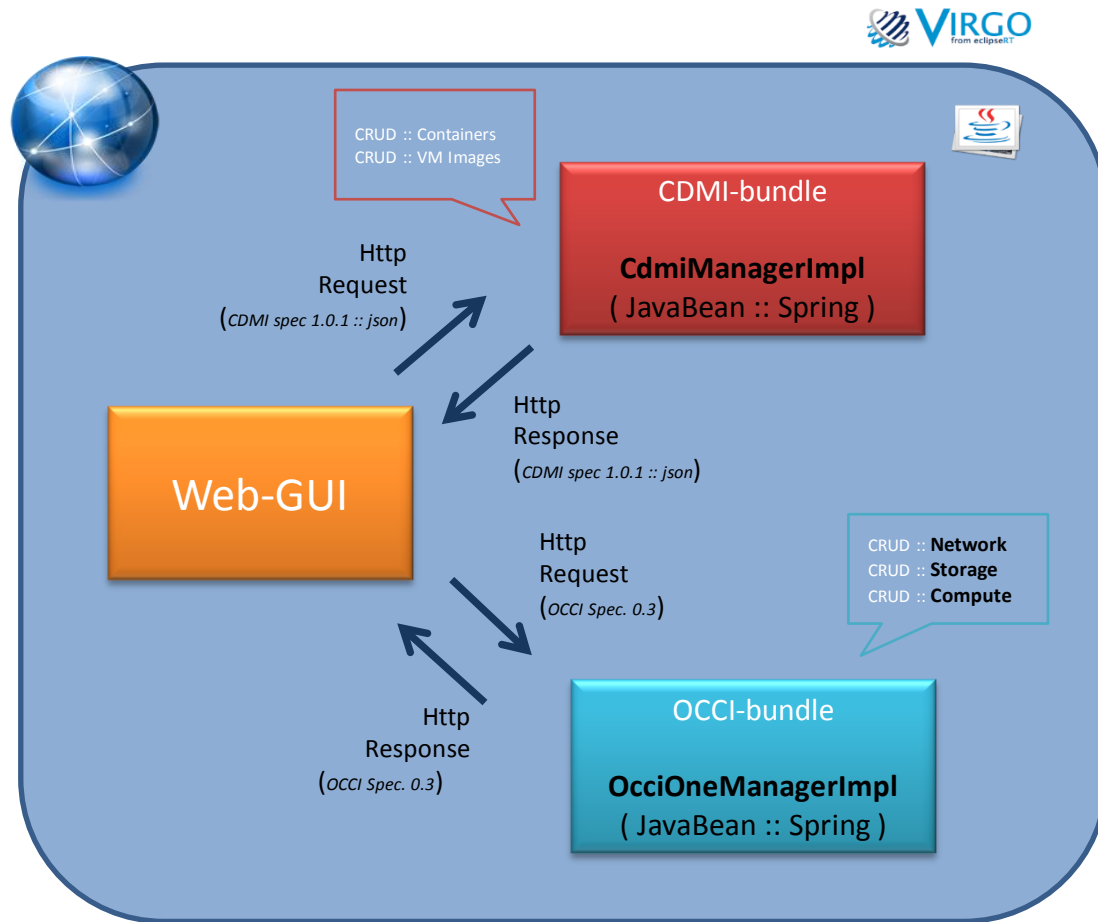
VIRGO
from eclipseRT

CRUD :: Containers
CRUD :: VM Images

CDMI-bundle

CdmiManagerImpl
( JavaBean :: Spring )

Http
Request
(CDMI spec 1.0.1 :: json)

Http
Response
(CDMI spec 1.0.1 :: json)

Web-GUI

Http
Request
(OCCI Spec. 0.3)

CRUD :: Network
CRUD :: Storage
CRUD :: Compute

Http
Response
(OCCI Spec. 0.3)

OCCI-bundle

OcciOneManagerImpl
( JavaBean :: Spring )